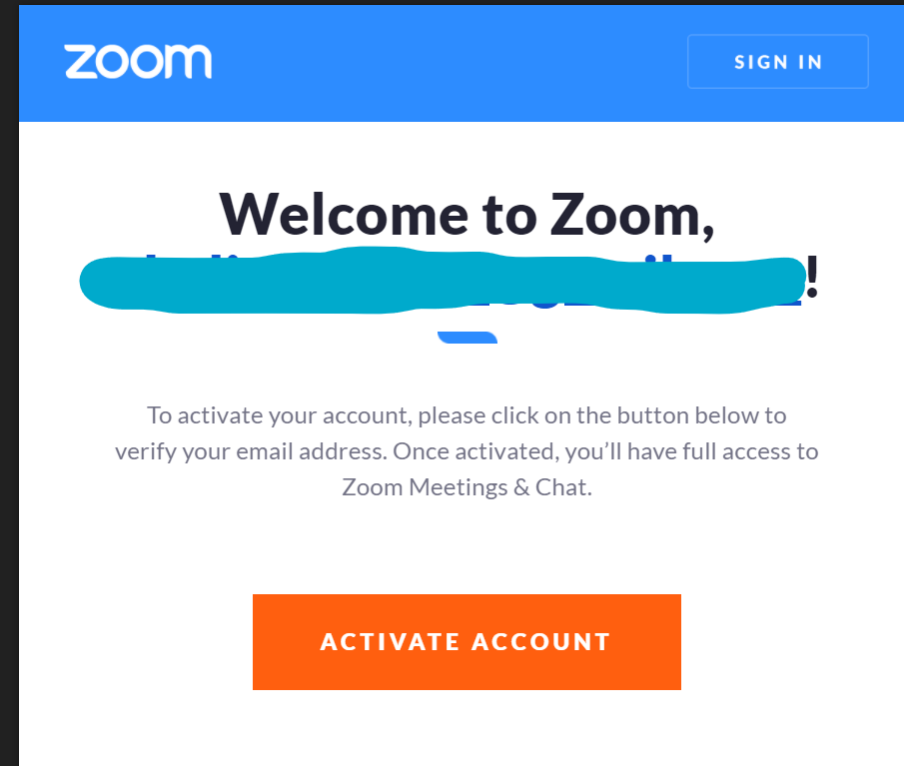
zoom

SIGN IN

Welcome to Zoom,
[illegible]!

To activate your account, please click on the button below to verify your email address. Once activated, you'll have full access to Zoom Meetings & Chat.

ACTIVATE ACCOUNT